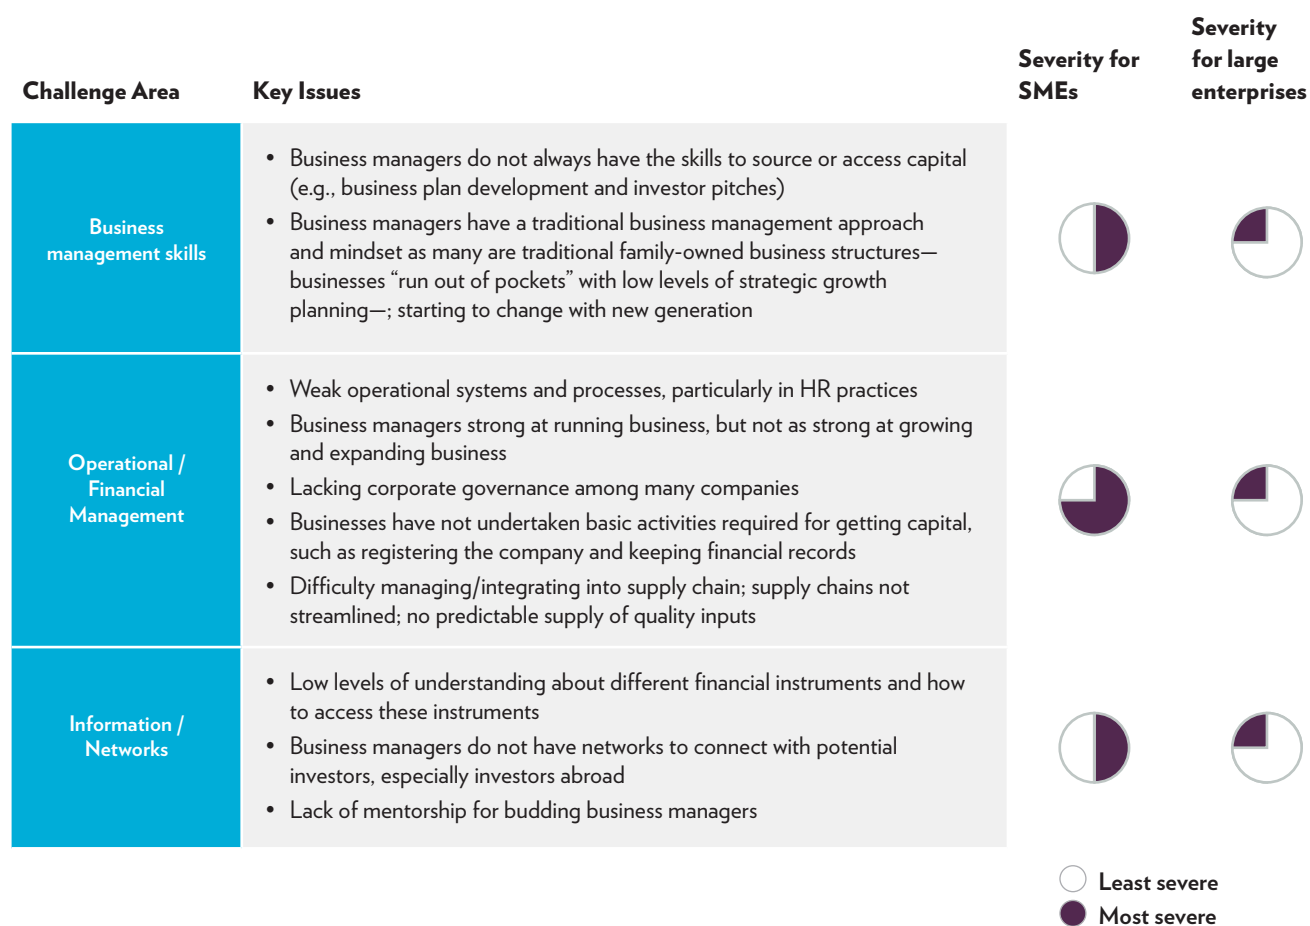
| Challenge Area | Key Issues | Severity for SMEs | Severity for large enterprises |
|---|---|---|---|
| Business management skills | • Business managers do not always have the skills to source or access capital (e.g., business plan development and investor pitches) • Business managers have a traditional business management approach and mindset as many are traditional family-owned business structures—businesses "run out of pockets" with low levels of strategic growth planning—; starting to change with new generation | | |
| Operational / Financial Management | • Weak operational systems and processes, particularly in HR practices • Business managers strong at running business, but not as strong at growing and expanding business • Lacking corporate governance among many companies • Businesses have not undertaken basic activities required for getting capital, such as registering the company and keeping financial records • Difficulty managing/integrating into supply chain; supply chains not streamlined; no predictable supply of quality inputs | | |
| Information / Networks | • Low levels of understanding about different financial instruments and how to access these instruments • Business managers do not have networks to connect with potential investors, especially investors abroad • Lack of mentorship for budding business managers | | |

Least severe
Most severe